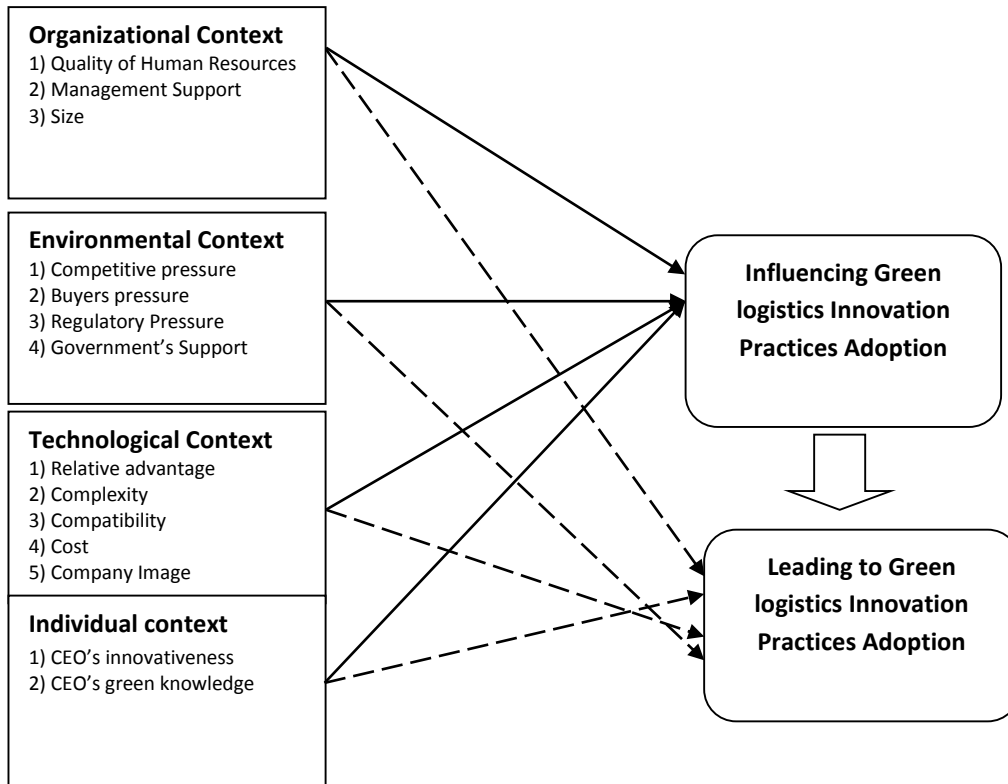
**Organizational Context**
1) Quality of Human Resources
2) Management Support
3) Size

**Environmental Context**
1) Competitive pressure
2) Buyers pressure
3) Regulatory Pressure
4) Government's Support

**Technological Context**
1) Relative advantage
2) Complexity
3) Compatibility
4) Cost
5) Company Image

**Individual context**
1) CEO's innovativeness
2) CEO's green knowledge

**Influencing Green logistics Innovation Practices Adoption**

**Leading to Green logistics Innovation Practices Adoption**